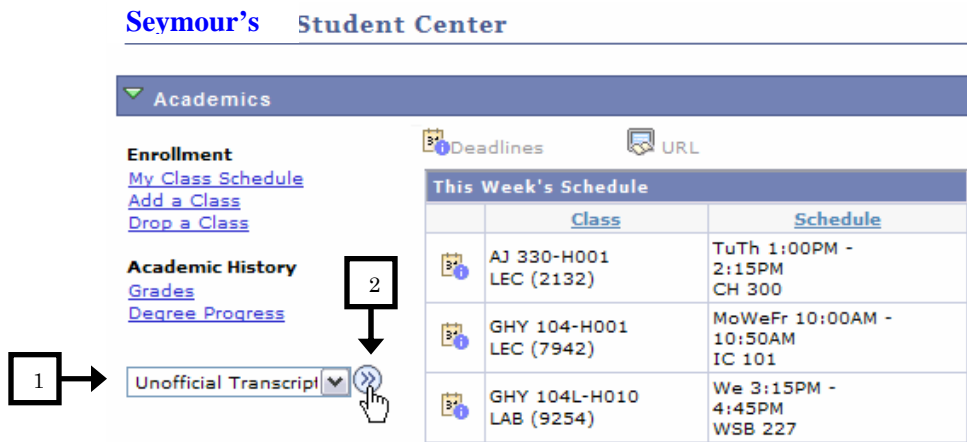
Seymour's Student Center

Academics

Enrollment
My Class Schedule
Add a Class
Drop a Class

Academic History
Grades
Degree Progress

1

2

Unofficial Transcript

Deadlines URL

This Week's Schedule

| | Class | Schedule |
|---|---|---|
| | AJ 330-H001 LEC (2132) | TuTh 1:00PM - 2:15PM CH 300 |
| | GHY 104-H001 LEC (7942) | MoWeFr 10:00AM - 10:50AM IC 101 |
| | GHY 104L-H010 LAB (9254) | We 3:15PM - 4:45PM WSB 227 |